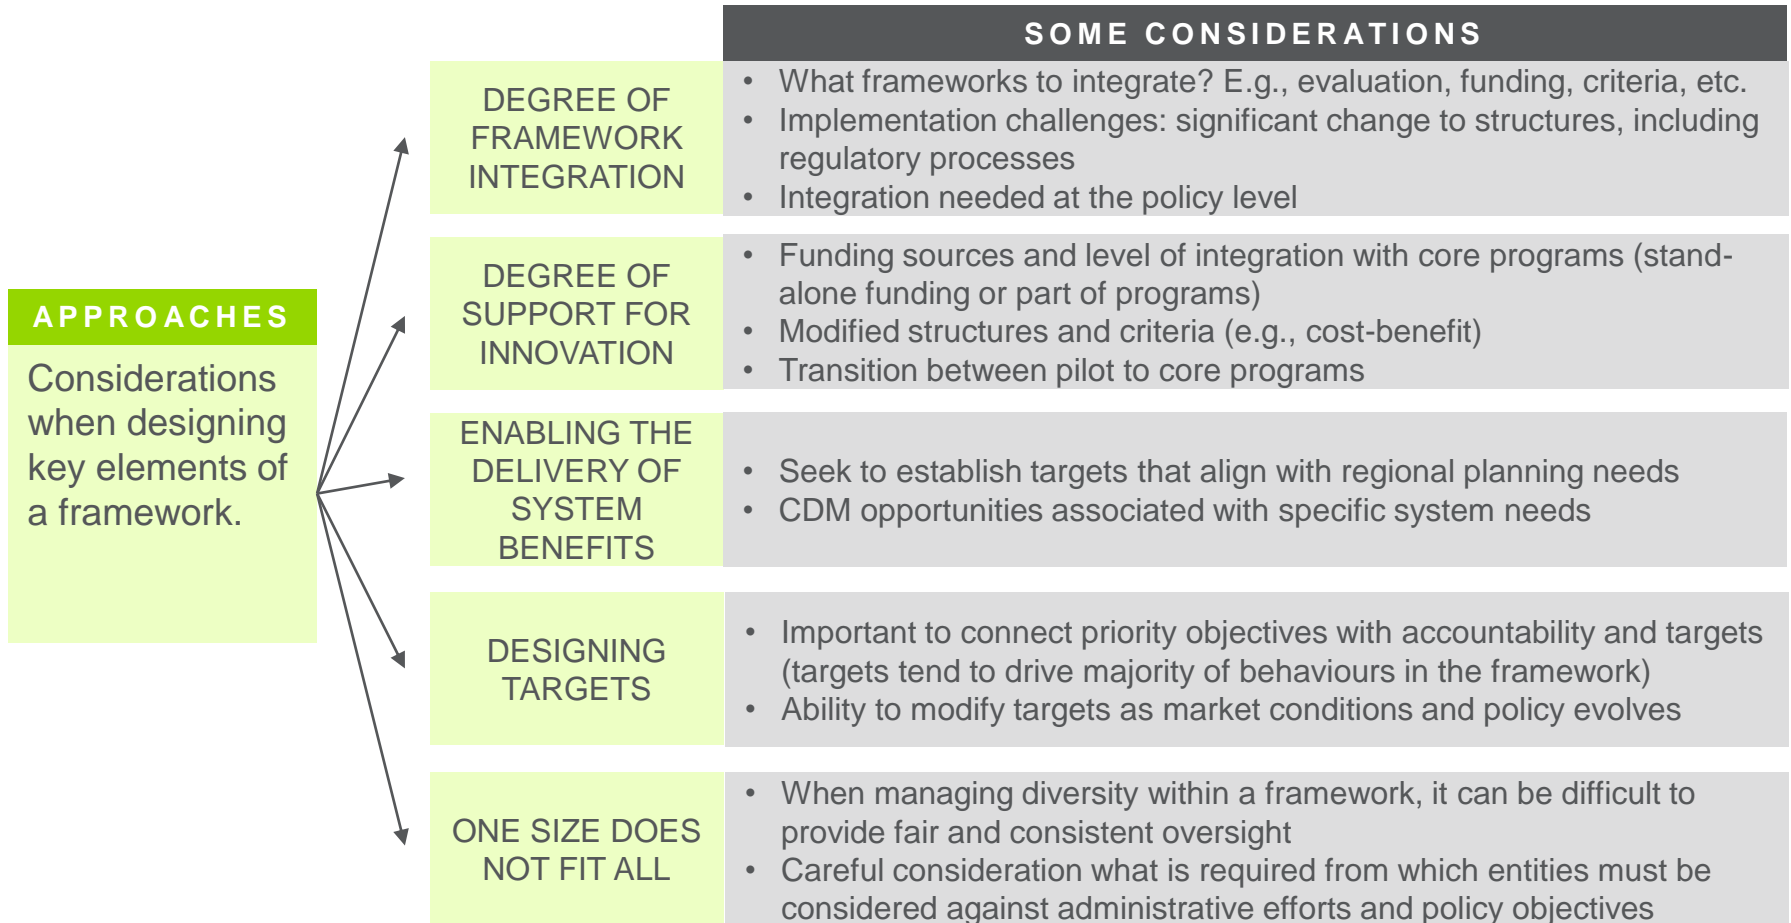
APPROACHES

Considerations when designing key elements of a framework.

SOME CONSIDERATIONS

DEGREE OF FRAMEWORK INTEGRATION

- What frameworks to integrate? E.g., evaluation, funding, criteria, etc.
- Implementation challenges: significant change to structures, including regulatory processes
- Integration needed at the policy level

DEGREE OF SUPPORT FOR INNOVATION

- Funding sources and level of integration with core programs (stand-alone funding or part of programs)
- Modified structures and criteria (e.g., cost-benefit)
- Transition between pilot to core programs

ENABLING THE DELIVERY OF SYSTEM BENEFITS

- Seek to establish targets that align with regional planning needs
- CDM opportunities associated with specific system needs

DESIGNING TARGETS

- Important to connect priority objectives with accountability and targets (targets tend to drive majority of behaviours in the framework)
- Ability to modify targets as market conditions and policy evolves

ONE SIZE DOES NOT FIT ALL

- When managing diversity within a framework, it can be difficult to provide fair and consistent oversight
- Careful consideration what is required from which entities must be considered against administrative efforts and policy objectives